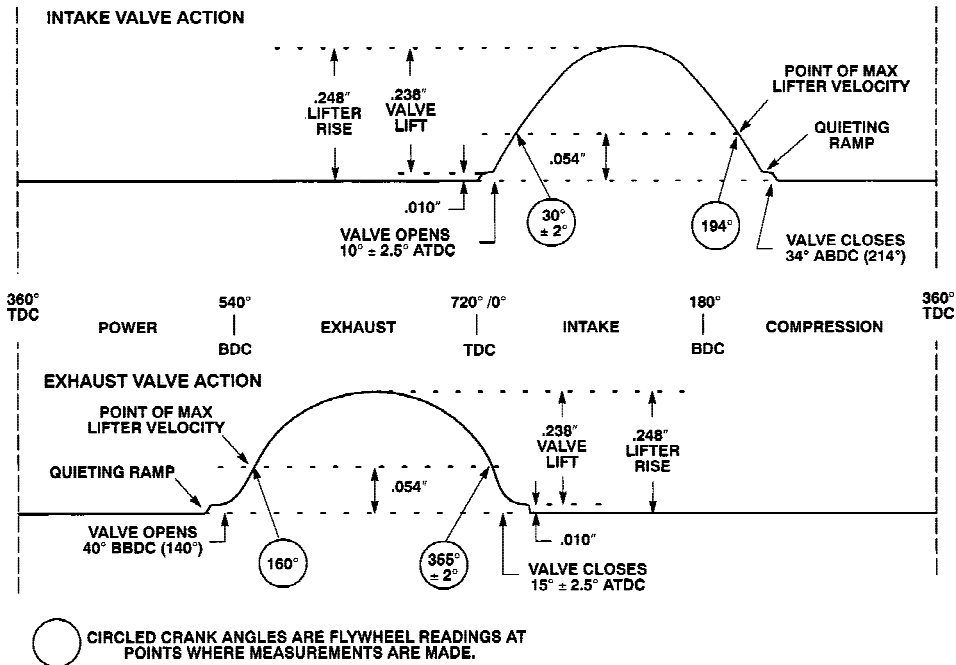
INTAKE VALVE ACTION

.248" LIFTER RISE

.238" VALVE LIFT

POINT OF MAX LIFTER VELOCITY

QUIETING RAMP

.054"

.010"

30° ± 2°

194°

VALVE OPENS 10° ± 2.5° ATDC

VALVE CLOSES 34° ABDC (214°)

360° TDC

POWER

540° BDC

EXHAUST

720° /0° TDC

INTAKE

180° BDC

COMPRESSION

360° TDC

EXHAUST VALVE ACTION

POINT OF MAX LIFTER VELOCITY

QUIETING RAMP

.054"

.238" VALVE LIFT

.248" LIFTER RISE

VALVE OPENS 40° BBDC (140°)

160°

365° ± 2°

.010"

VALVE CLOSES 15° ± 2.5° ATDC

CIRCLED CRANK ANGLES ARE FLYWHEEL READINGS AT POINTS WHERE MEASUREMENTS ARE MADE.